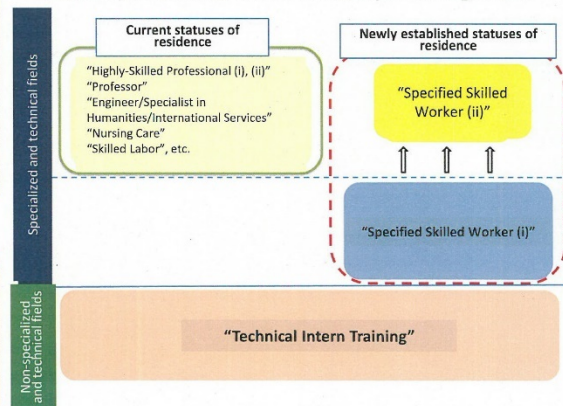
Specialized and technical fields

Current statuses of residence

"Highly-Skilled Professional (i), (ii)"
"Professor"
"Engineer/Specialist in Humanities/International Services"
"Nursing Care"
"Skilled Labor", etc.

Newly established statuses of residence

"Specified Skilled Worker (ii)"

"Specified Skilled Worker (i)"

Non-specialized and technical fields

"Technical Intern Training"